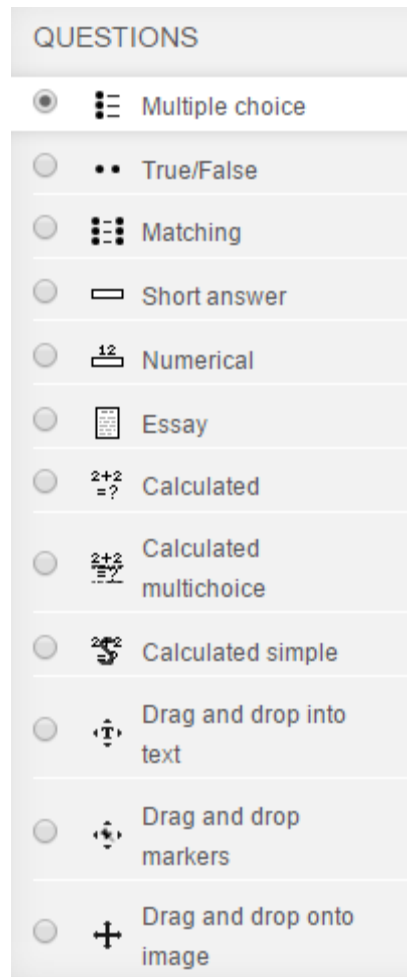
QUESTIONS

Multiple choice

True/False

Matching

Short answer

12

Numerical

Essay

2+2
=?

Calculated

2+2
=?

Calculated multichoice

Calculated simple

Drag and drop into text

Drag and drop markers

Drag and drop onto image